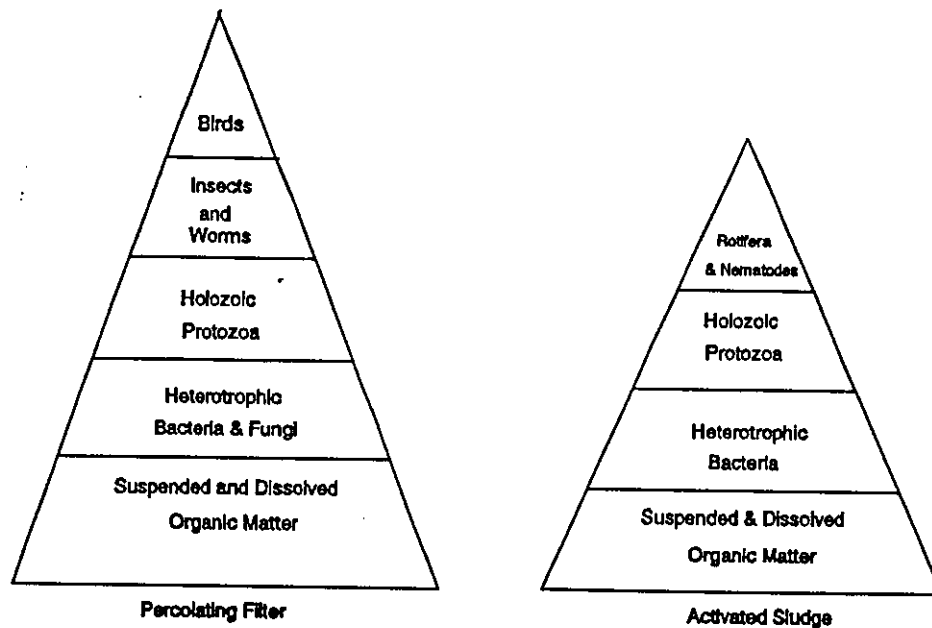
Birds

Insects and Worms

Holozoic Protozoa

Heterotrophic Bacteria & Fungi

Suspended and Dissolved Organic Matter

Percolating Filter

Rotifera & Nematodes

Holozoic Protozoa

Heterotrophic Bacteria

Suspended & Dissolved Organic Matter

Activated Sludge